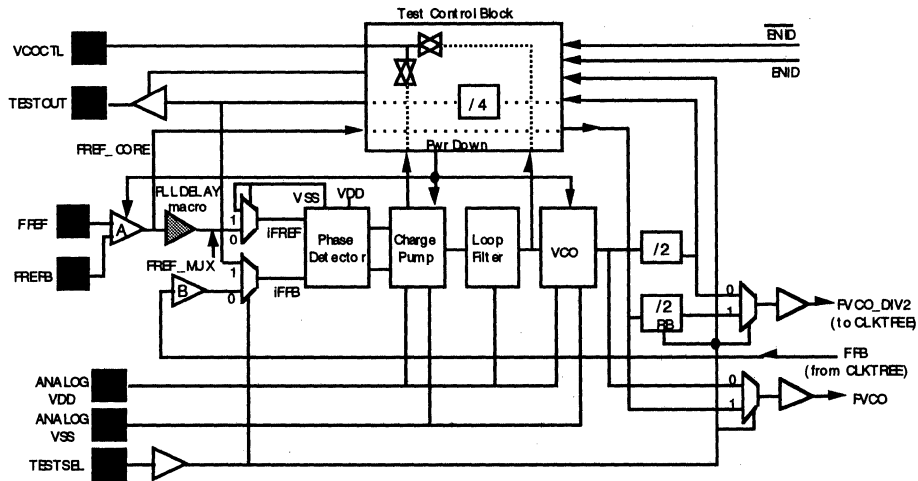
Test Control Block

VCOCTL

$\overline{\text{ENID}}$

ENID

TESTOUT

/4

FREF_CORE

Pwr Down

PLLDELAY macro

VSS

VDD

FREF

A

1

0

iFREF

Phase Detector

Charge Pump

Loop Filter

VCO

/2

FREFB

FREF_MUX

1

B

0

iFFB

/2 RB

0

1

FVCO_DIV2 (to CLKTREE)

FFB (from CLKTREE)

ANALOG VDD

0

ANALOG VSS

1

FVCO

TESTSEL